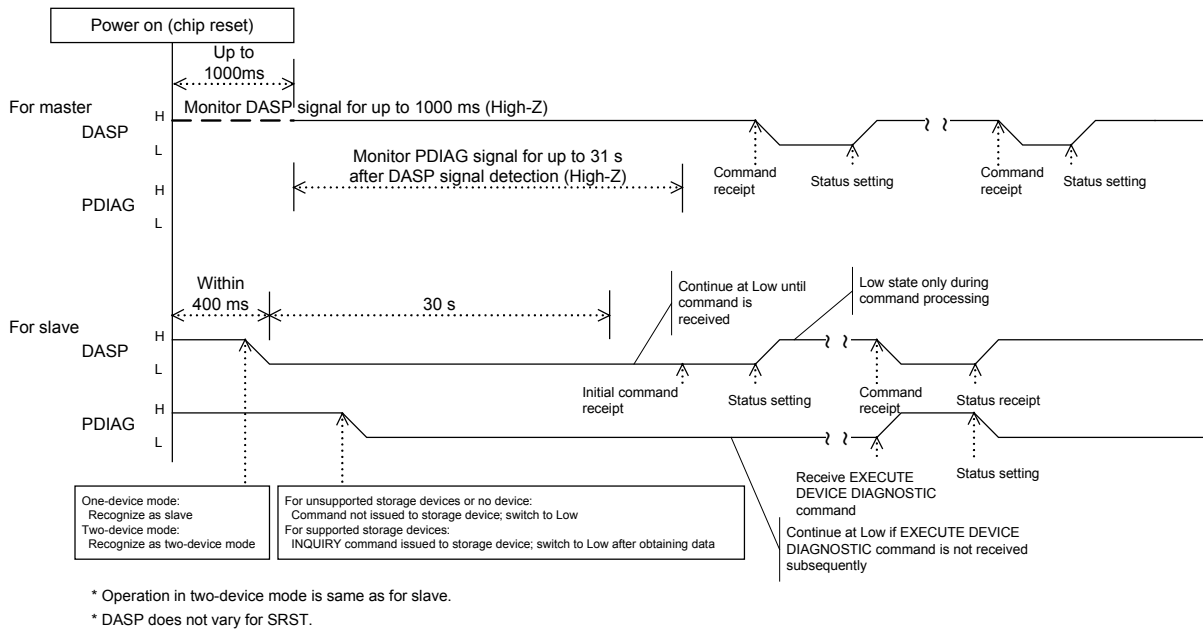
Power on (chip reset)

Up to 1000ms

For master

DASP

H

L

Monitor DASP signal for up to 1000 ms (High-Z)

Monitor PDIAG signal for up to 31 s after DASP signal detection (High-Z)

Command receipt

Status setting

Command receipt

Status setting

PDIAG

H

L

Within 400 ms

30 s

Continue at Low until command is received

Low state only during command processing

For slave

DASP

H

L

Initial command receipt

Status setting

Command receipt

Status receipt

PDIAG

H

L

Receive EXECUTE DEVICE DIAGNOSTIC command

Status setting

One-device mode:
Recognize as slave
Two-device mode:
Recognize as two-device mode

For unsupported storage devices or no device:
Command not issued to storage device; switch to Low
For supported storage devices:
INQUIRY command issued to storage device; switch to Low after obtaining data

Continue at Low if EXECUTE DEVICE DIAGNOSTIC command is not received subsequently

* Operation in two-device mode is same as for slave.

* DASP does not vary for SRST.